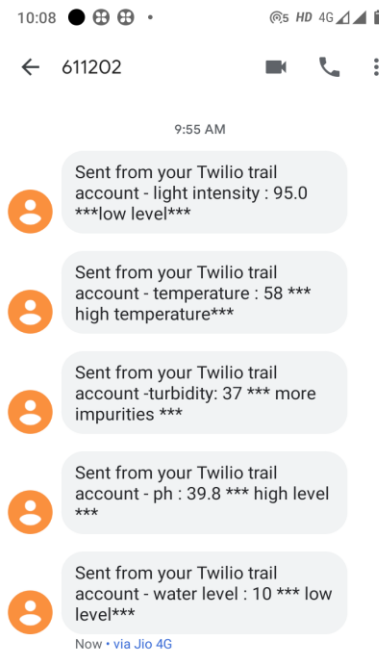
10:08 HD 4G

611202

9:55 AM

Sent from your Twilio trail account - light intensity : 95.0 \*\*\*low level\*\*\*

Sent from your Twilio trail account - temperature : 58 \*\*\* high temperature\*\*\*

Sent from your Twilio trail account -turbidity: 37 \*\*\* more impurities \*\*\*

Sent from your Twilio trail account - ph : 39.8 \*\*\* high level \*\*\*

Sent from your Twilio trail account - water level : 10 \*\*\* low level\*\*\*

Now • via Jio 4G